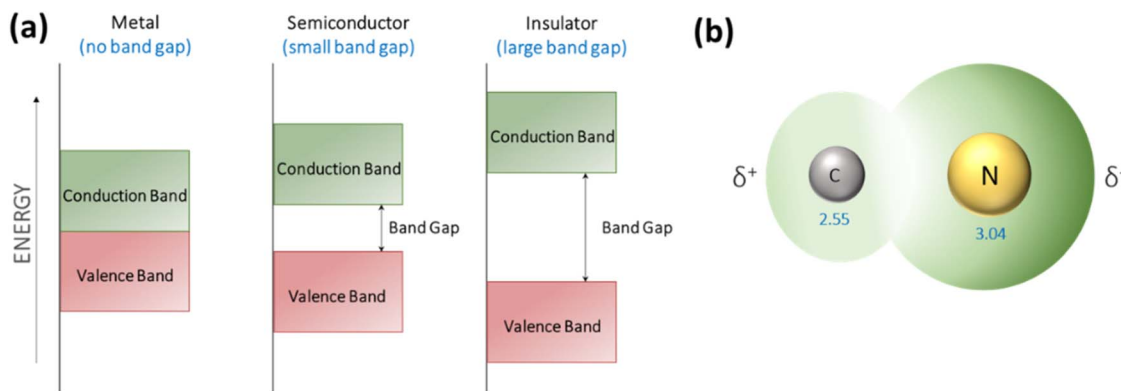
(a)

Metal
(no band gap)

ENERGY

Conduction Band

Valence Band

Semiconductor
(small band gap)

Conduction Band

Band Gap

Valence Band

Insulator
(large band gap)

Conduction Band

Band Gap

Valence Band

(b)

$\delta^+$

C

2.55

N

3.04

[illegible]